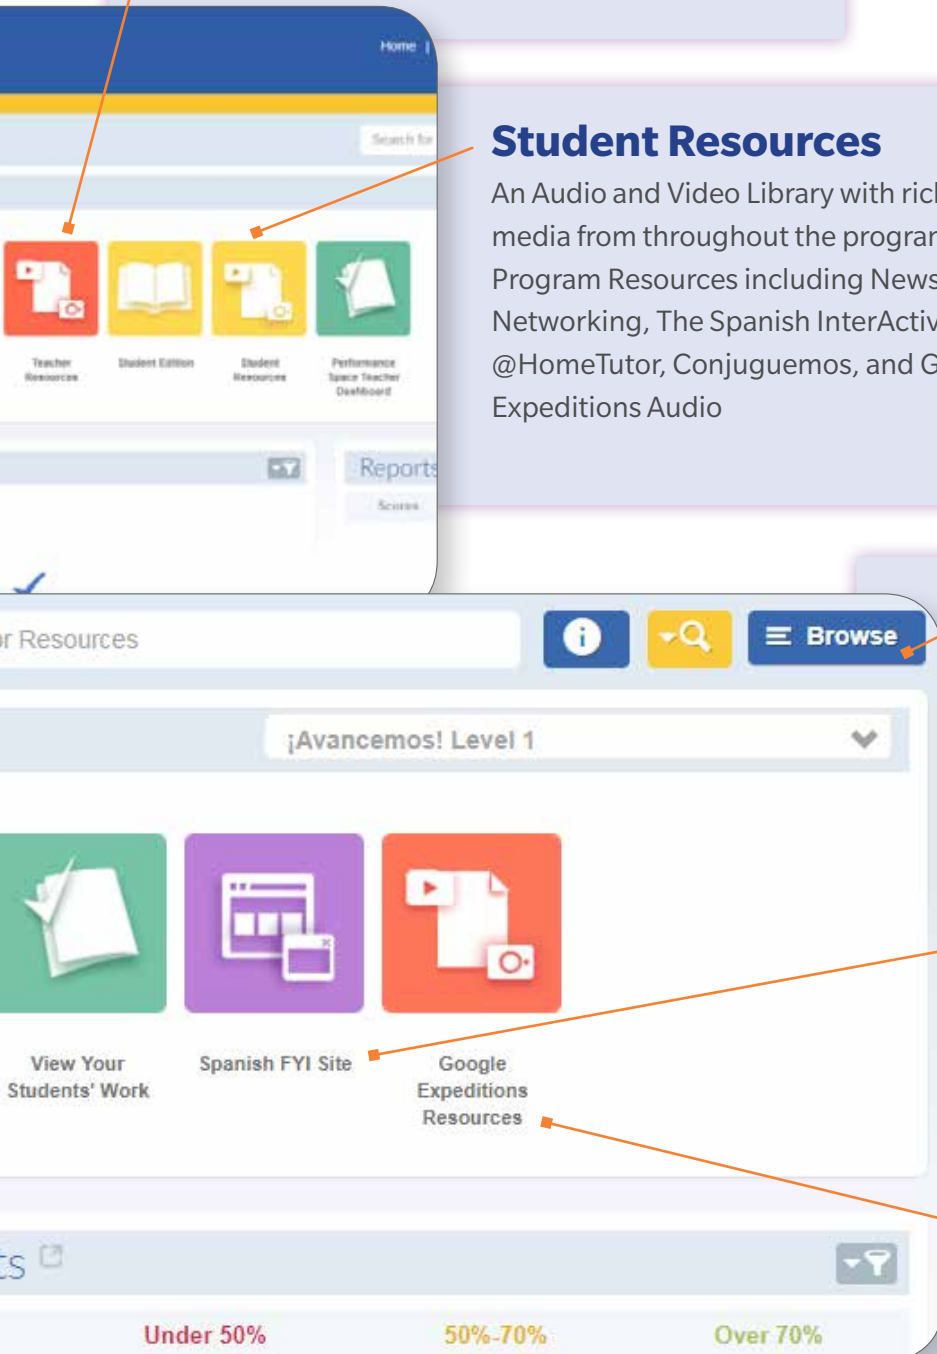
Home |

Search for

Teacher Resources

Student Edition

Student Resources

Performance Space Teacher Dashboard

Reports

Scores

Student Resources

An Audio and Video Library with ric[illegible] media from throughout the progra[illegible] Program Resources including News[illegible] Networking, The Spanish InterActi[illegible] @HomeTutor, Conjuguemos, and G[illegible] Expeditions Audio

r Resources

Browse

¡Avancemos! Level 1

View Your Students' Work

Spanish FYI Site

Google Expeditions Resources

ts

Under 50%

50%-70%

Over 70%